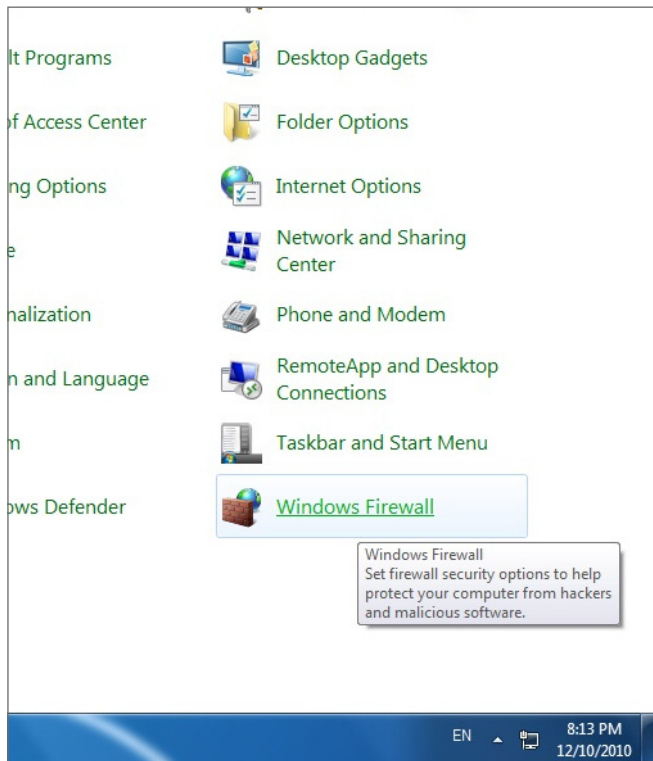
lt Programs

of Access Center

ng Options

e

nalization

n and Language

m

ows Defender

Desktop Gadgets

Folder Options

Internet Options

Network and Sharing Center

Phone and Modem

RemoteApp and Desktop Connections

Taskbar and Start Menu

Windows Firewall

Windows Firewall
Set firewall security options to help protect your computer from hackers and malicious software.

EN

8:13 PM
12/10/2010